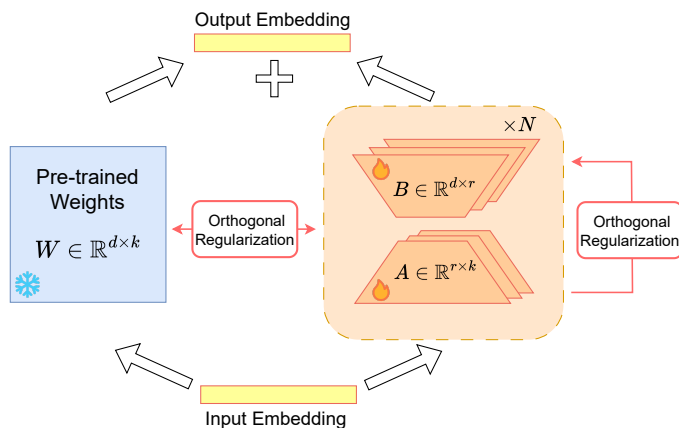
Output Embedding

$\times N$

Pre-trained Weights

$W \in \mathbb{R}^{d\times k}$

Orthogonal Regularization

$B \in \mathbb{R}^{d\times r}$

$A \in \mathbb{R}^{r\times k}$

Orthogonal Regularization

Input Embedding